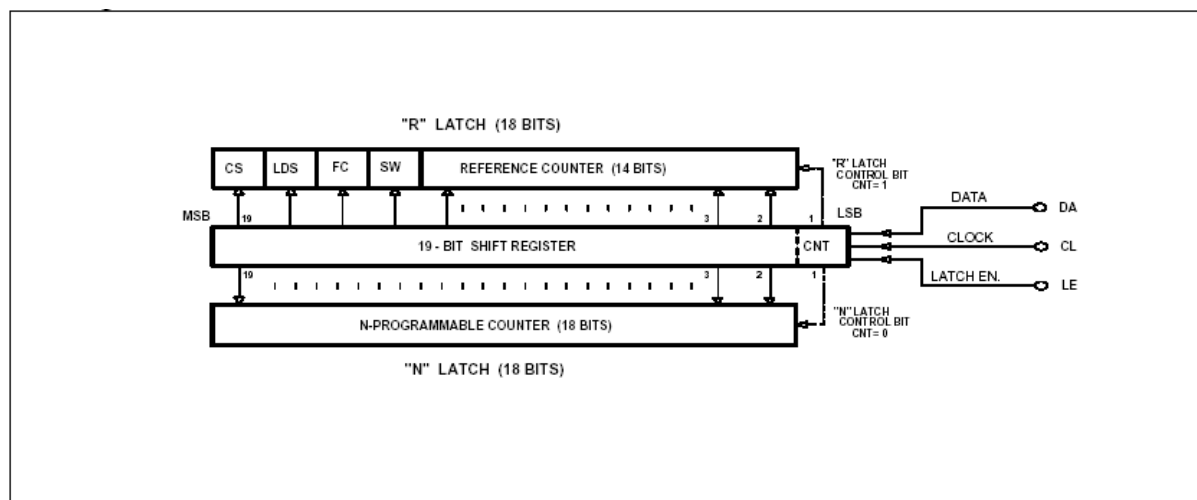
"R" LATCH (18 BITS)

CS
LDS
FC
SW
REFERENCE COUNTER (14 BITS)

"R" LATCH CONTROL BIT CNT= 1

MSB
19
3
2
1
LSB

DATA
DA

19 - BIT SHIFT REGISTER
CNT

CLOCK
CL

LATCH EN.
LE

19
3
2
1

N-PROGRAMMABLE COUNTER (18 BITS)

"N" LATCH CONTROL BIT CNT= 0

"N" LATCH (18 BITS)